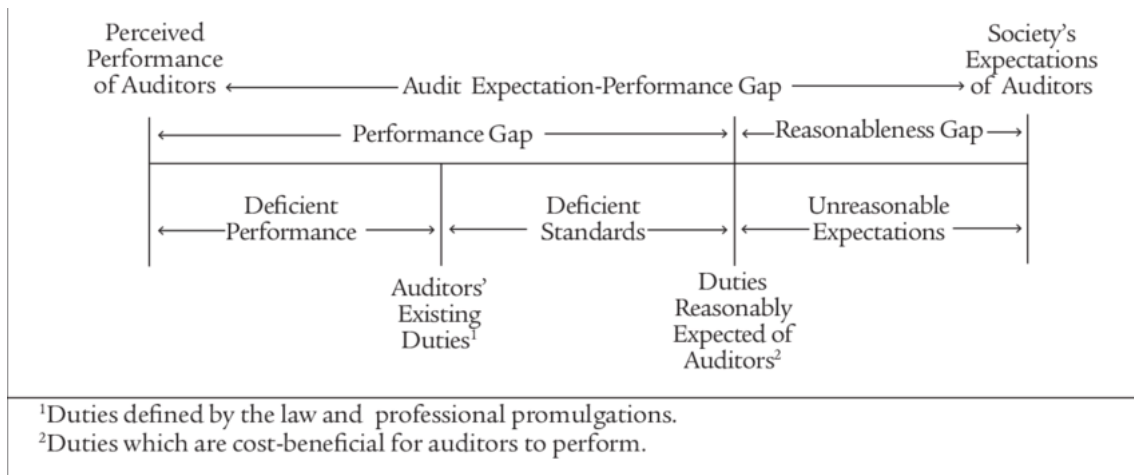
Perceived Performance of Auditors ← Audit Expectation-Performance Gap → Society's Expectations of Auditors

← Performance Gap → ← Reasonableness Gap →

← Deficient Performance → ← Deficient Standards → ← Unreasonable Expectations →

Auditors' Existing Duties$^1$

Duties Reasonably Expected of Auditors$^2$

$^1$Duties defined by the law and professional promulgations.
$^2$Duties which are cost-beneficial for auditors to perform.